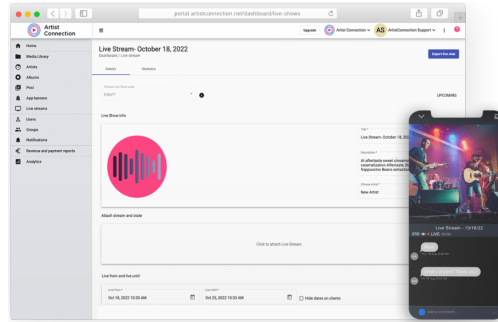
portal.artistconnection.net/dashboard/live-shows

Artist Connection

Upgrade

Artist Connection

AS

ArtistConnection Support

Home

Media Library

Artists

Albums

Post

App banners

Live streams

Users

Groups

Notifications

Revenue and payment reports

Analytics

Live Stream- October 18, 2022

Dashboard / Live stream

Export live chat

Details

Statistics

DRAFT

UPCOMING

Live Show info

Title *

Live Stream- October 18, 20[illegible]

Description *

At affordable sweet cinnamon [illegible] caramelization. Affordable, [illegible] frappuccino Beans extraction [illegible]

Stream artist *

New Artist

Attach stream and state

Click to attach Live Stream

Live from and live until

Live from *

Oct 18, 2022 10:35 AM

Live until *

Oct 25, 2022 10:35 AM

Hide dates on clients

Live Stream - 10/18/22

LIVE

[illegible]